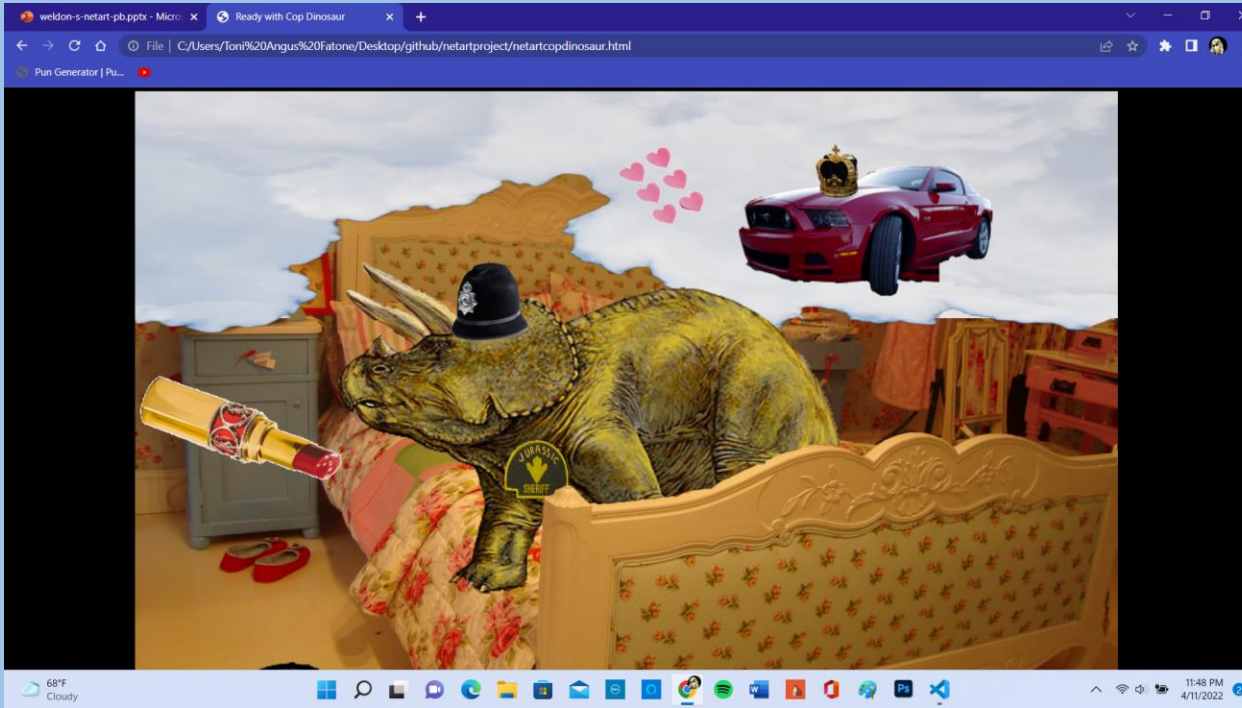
weldon-s-netart-pb.pptx - Micro ×
Ready with Cop Dinosaur ×
+

File | C:/Users/Toni%20Angus%20Fatone/Desktop/github/netartproject/netartcopdinosaur.html

Pun Generator | Pu...

JURASSIC
SHERIFF

68°F
Cloudy

11:48 PM
4/11/2022